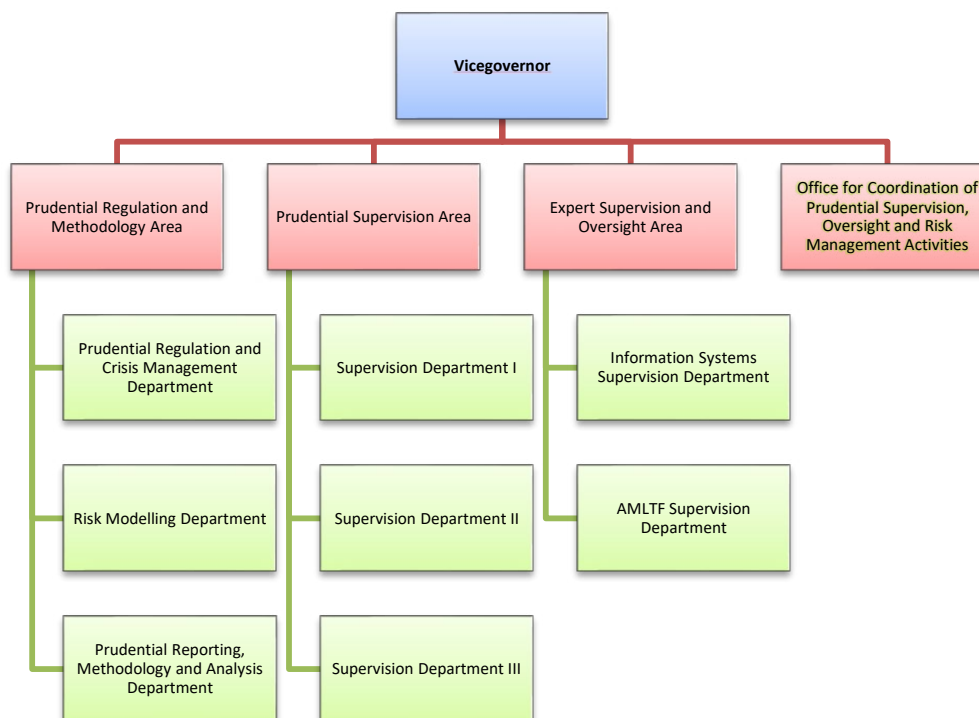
Vicegovernor

Prudential Regulation and Methodology Area

Prudential Regulation and Crisis Management Department

Risk Modelling Department

Prudential Reporting, Methodology and Analysis Department

Prudential Supervision Area

Supervision Department I

Supervision Department II

Supervision Department III

Expert Supervision and Oversight Area

Information Systems Supervision Department

AMLTF Supervision Department

Office for Coordination of Prudential Supervision, Oversight and Risk Management Activities